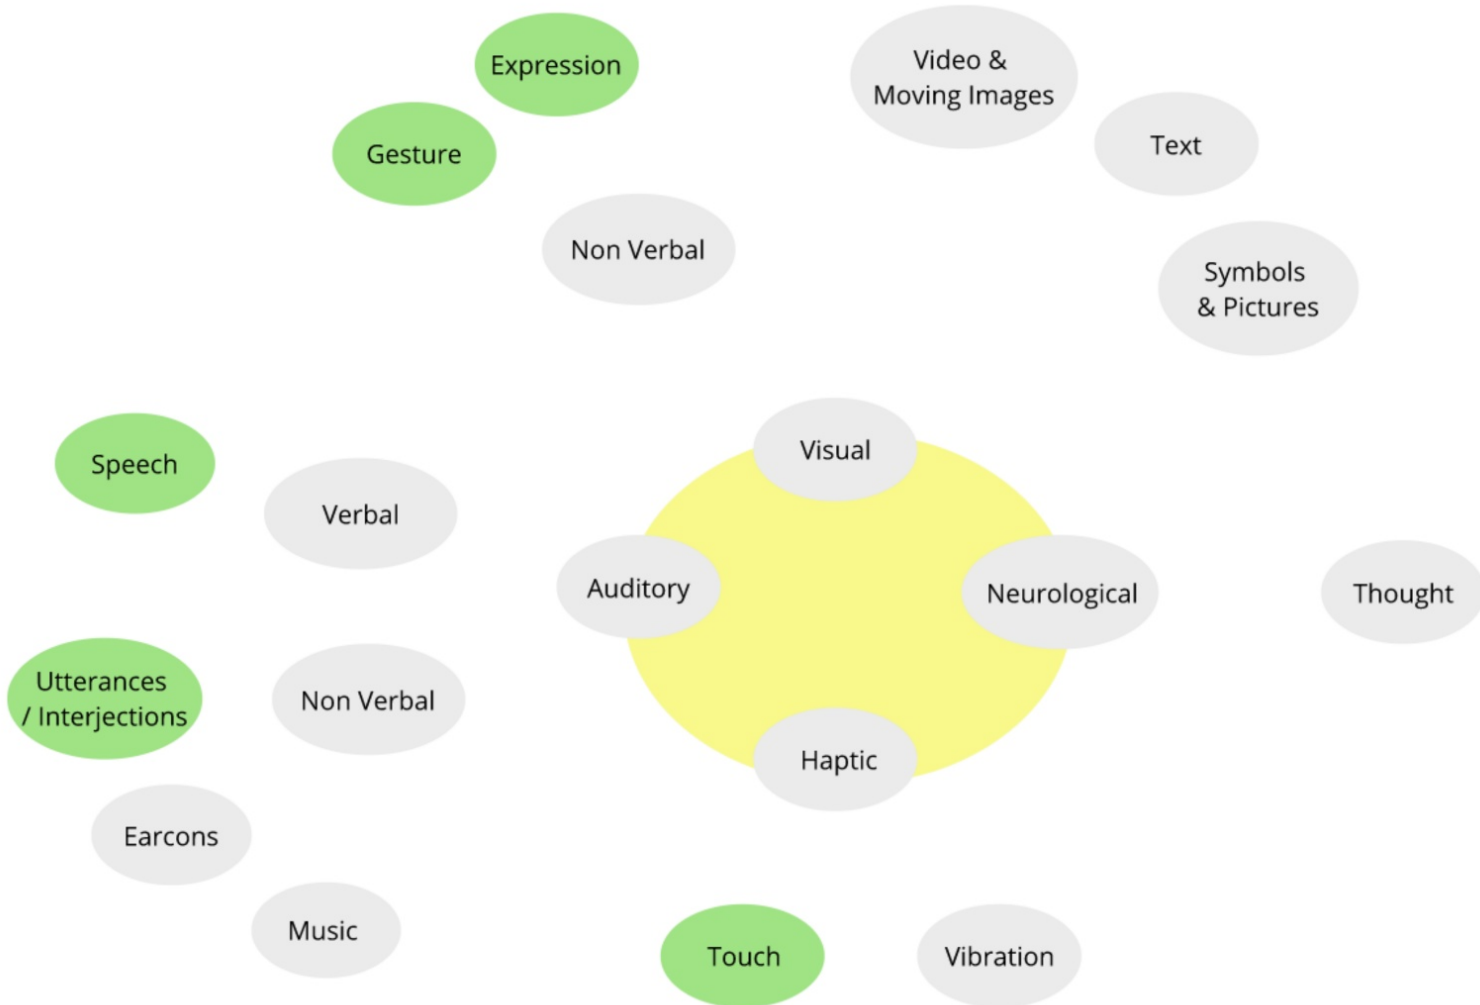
Expression

Video & Moving Images

Gesture

Text

Non Verbal

Symbols & Pictures

Visual

Speech

Verbal

Auditory

Neurological

Thought

Utterances / Interjections

Non Verbal

Haptic

Earcons

Music

Touch

Vibration